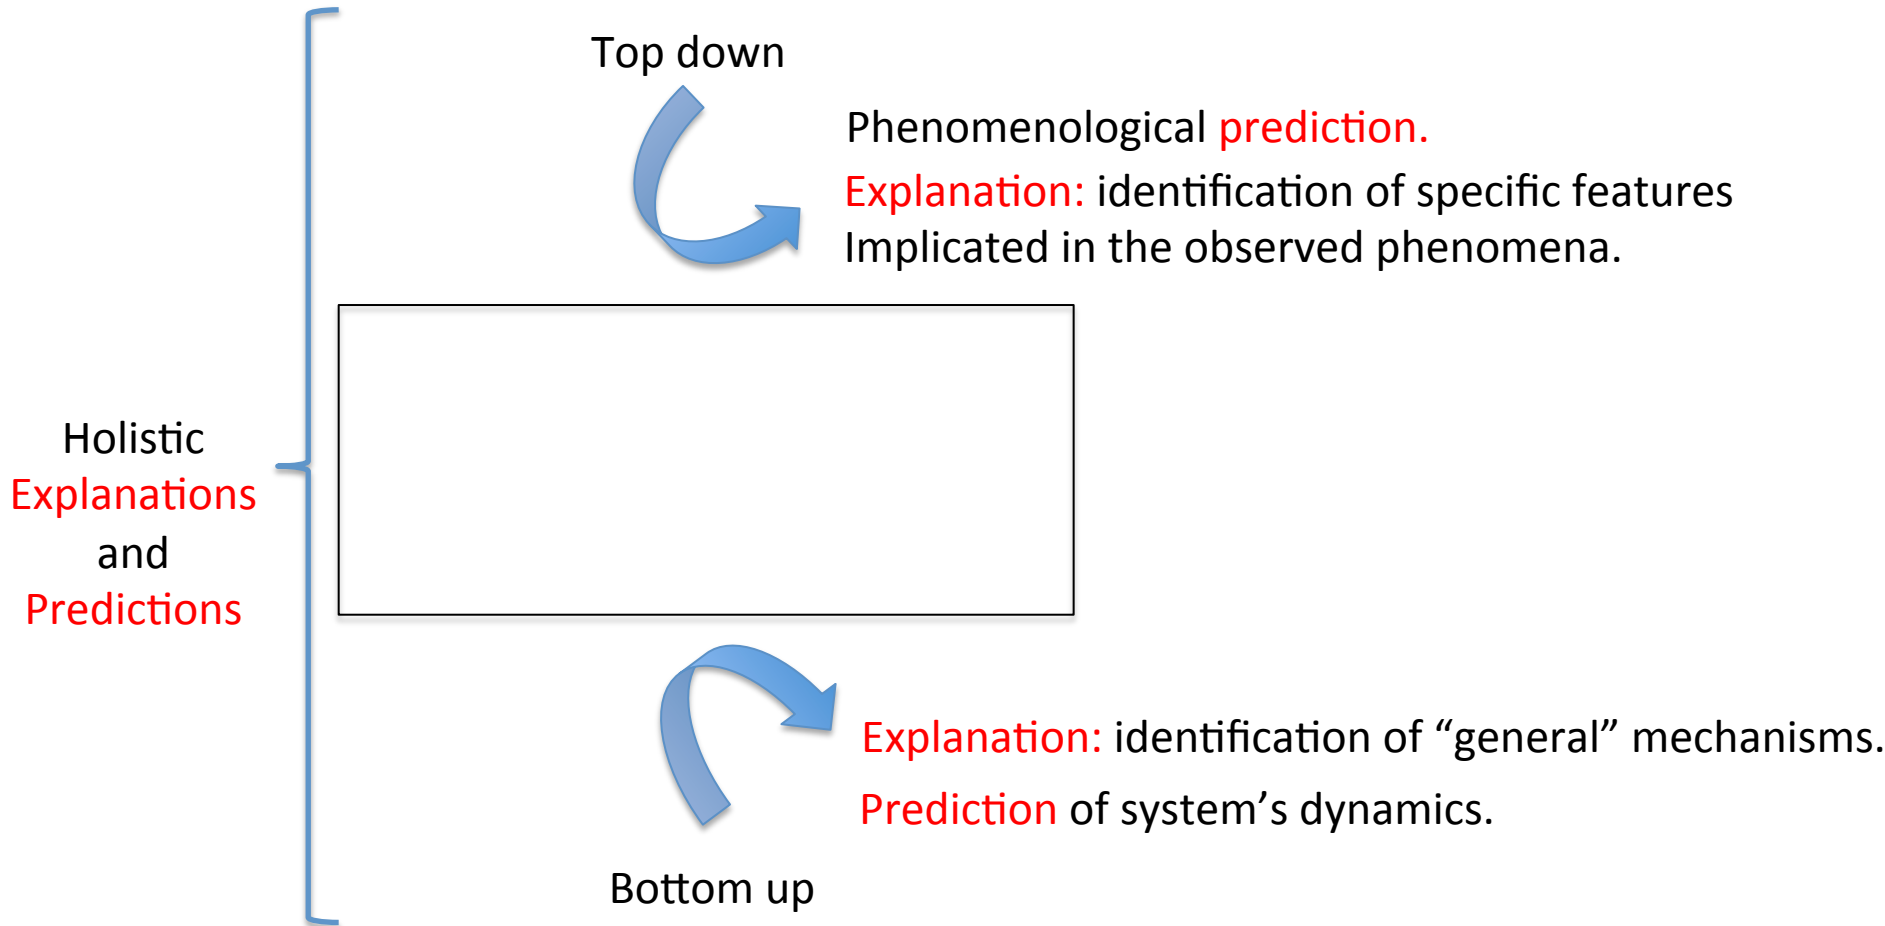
Top down

Phenomenological prediction.

Explanation: identification of specific features Implicated in the observed phenomena.

Holistic
Explanations
and
Predictions

Explanation: identification of “general” mechanisms.

Prediction of system’s dynamics.

Bottom up